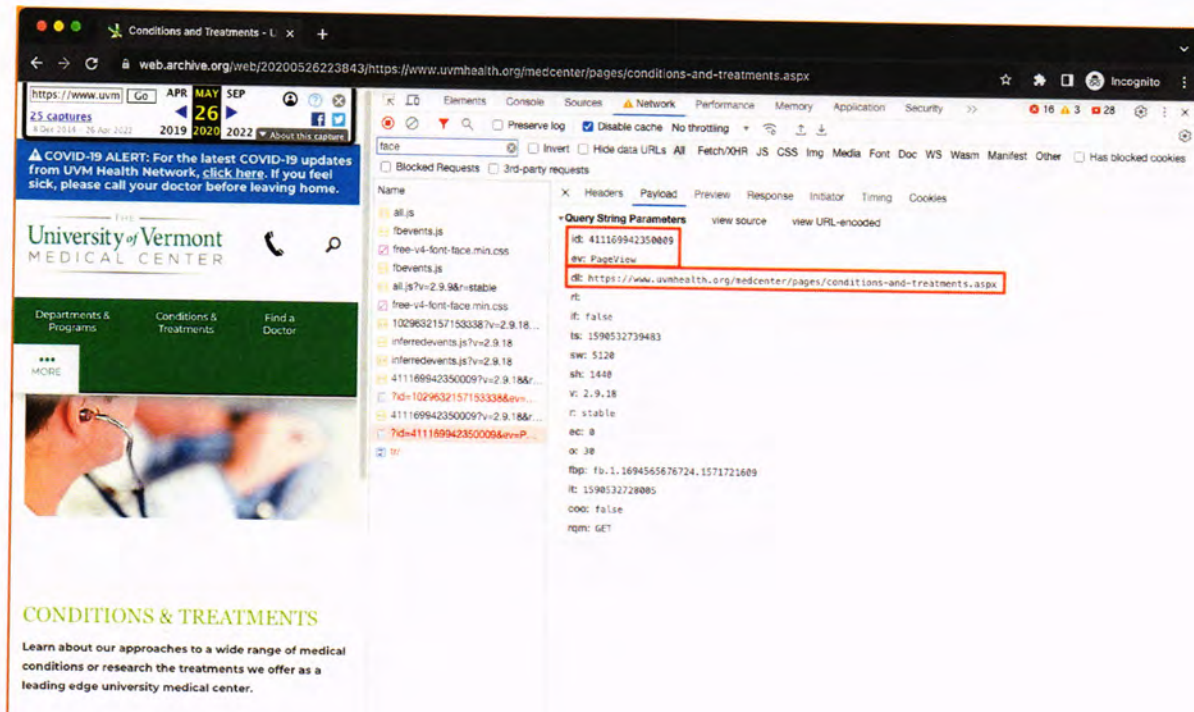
Conditions and Treatments - U ×

web.archive.org/web/20200526223843/https://www.uvmhealth.org/medcenter/pages/conditions-and-treatments.aspx

Incognito

https://www.uvm Go APR MAY SEP
25 captures 26
8 Dec 2014 - 26 Apr 2022 2019 2020 2022 About this capture

COVID-19 ALERT: For the latest COVID-19 updates from UVM Health Network, click here. If you feel sick, please call your doctor before leaving home.

THE
University of Vermont
MEDICAL CENTER

Departments & Programs
Conditions & Treatments
Find a Doctor
MORE

CONDITIONS & TREATMENTS

Learn about our approaches to a wide range of medical conditions or research the treatments we offer as a leading edge university medical center.

Elements Console Sources Network Performance Memory Application Security >>
16 3 28

Preserve log Disable cache No throttling

face
Invert Hide data URLs All Fetch/XHR JS CSS Img Media Font Doc WS Wasm Manifest Other Has blocked cookies
Blocked Requests 3rd-party requests

Name
all.js
fbevents.js
free-v4-font-face.min.css
fbevents.js
all.js?v=2.9.9&r=stable
free-v4-font-face.min.css
1029632157153338?v=2.9.18...
inferredevents.js?v=2.9.18
inferredevents.js?v=2.9.18
411169942350009?v=2.9.18&r...
?id=1029632157153338&ev=...
411169942350009?v=2.9.18&r...
?id=411169942350009&ev=P...
tr/

× Headers Payload Preview Response Initiator Timing Cookies

▾Query String Parameters view source view URL-encoded
id: 411169942350009
ev: PageView
dl: https://www.uvmhealth.org/medcenter/pages/conditions-and-treatments.aspx
rl:
if: false
ts: 1590532739483
sw: 5120
sh: 1440
v: 2.9.18
r: stable
ec: 0
o: 30
fbp: fb.1.1694565676724.1571721609
it: 1590532728005
coo: false
rqm: GET